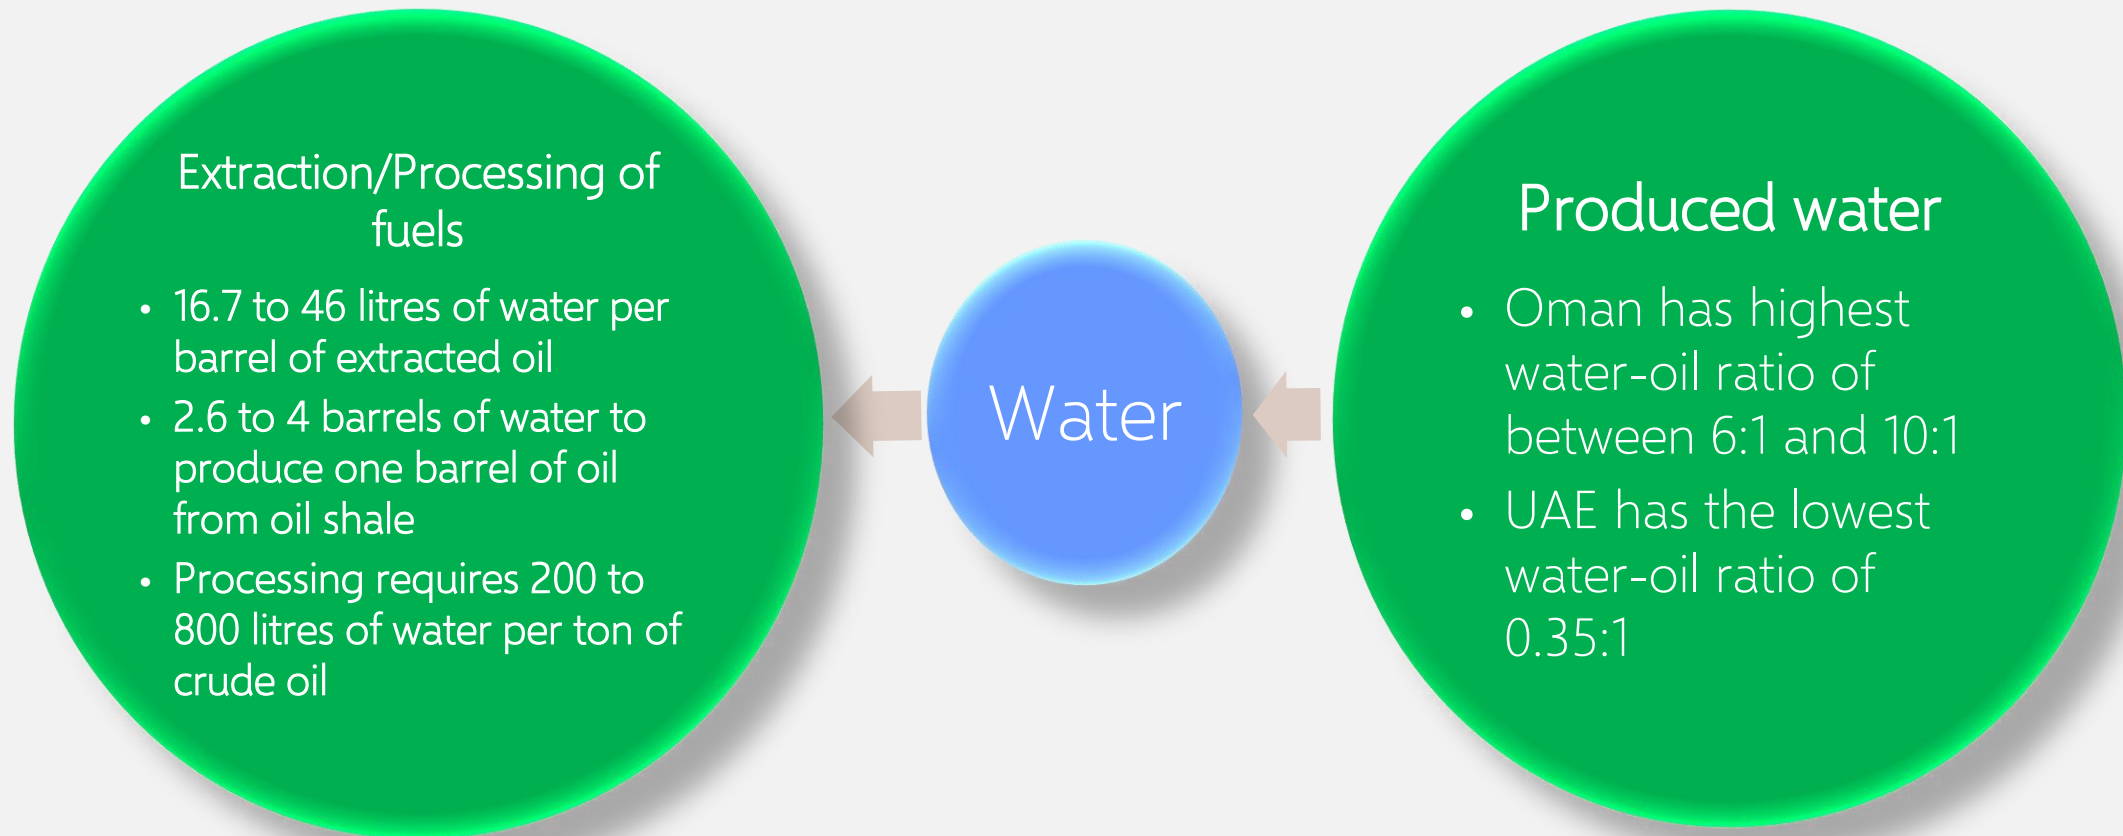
Extraction/Processing of fuels

- 16.7 to 46 litres of water per barrel of extracted oil
- 2.6 to 4 barrels of water to produce one barrel of oil from oil shale
- Processing requires 200 to 800 litres of water per ton of crude oil

Water

Produced water

- Oman has highest water-oil ratio of between 6:1 and 10:1
- UAE has the lowest water-oil ratio of 0.35:1